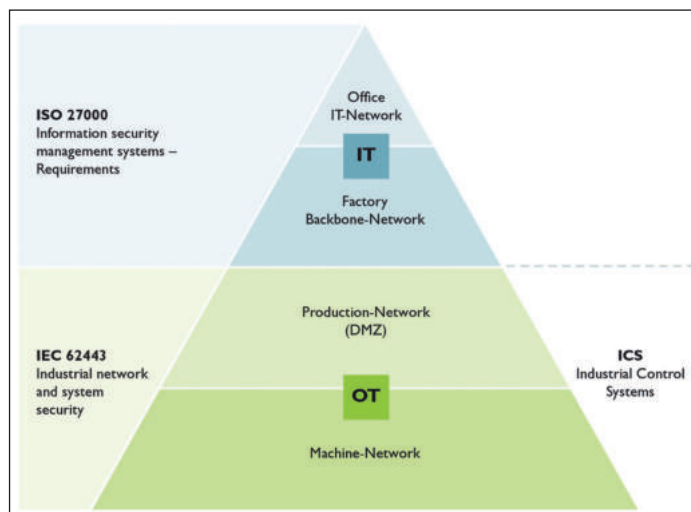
ISO 27000
Information security management systems – Requirements

Office
IT-Network

IT

Factory
Backbone-Network

IEC 62443
Industrial network and system security

Production-Network
(DMZ)

OT

Machine-Network

ICS
Industrial Control Systems